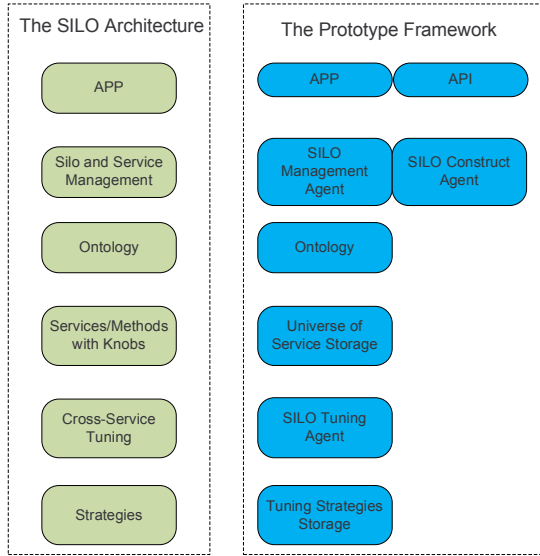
The SILO Architecture

APP

Silo and Service Management

Ontology

Services/Methods with Knobs

Cross-Service Tuning

Strategies

The Prototype Framework

APP

API

SILO Management Agent

SILO Construct Agent

Ontology

Universe of Service Storage

SILO Tuning Agent

Tuning Strategies Storage